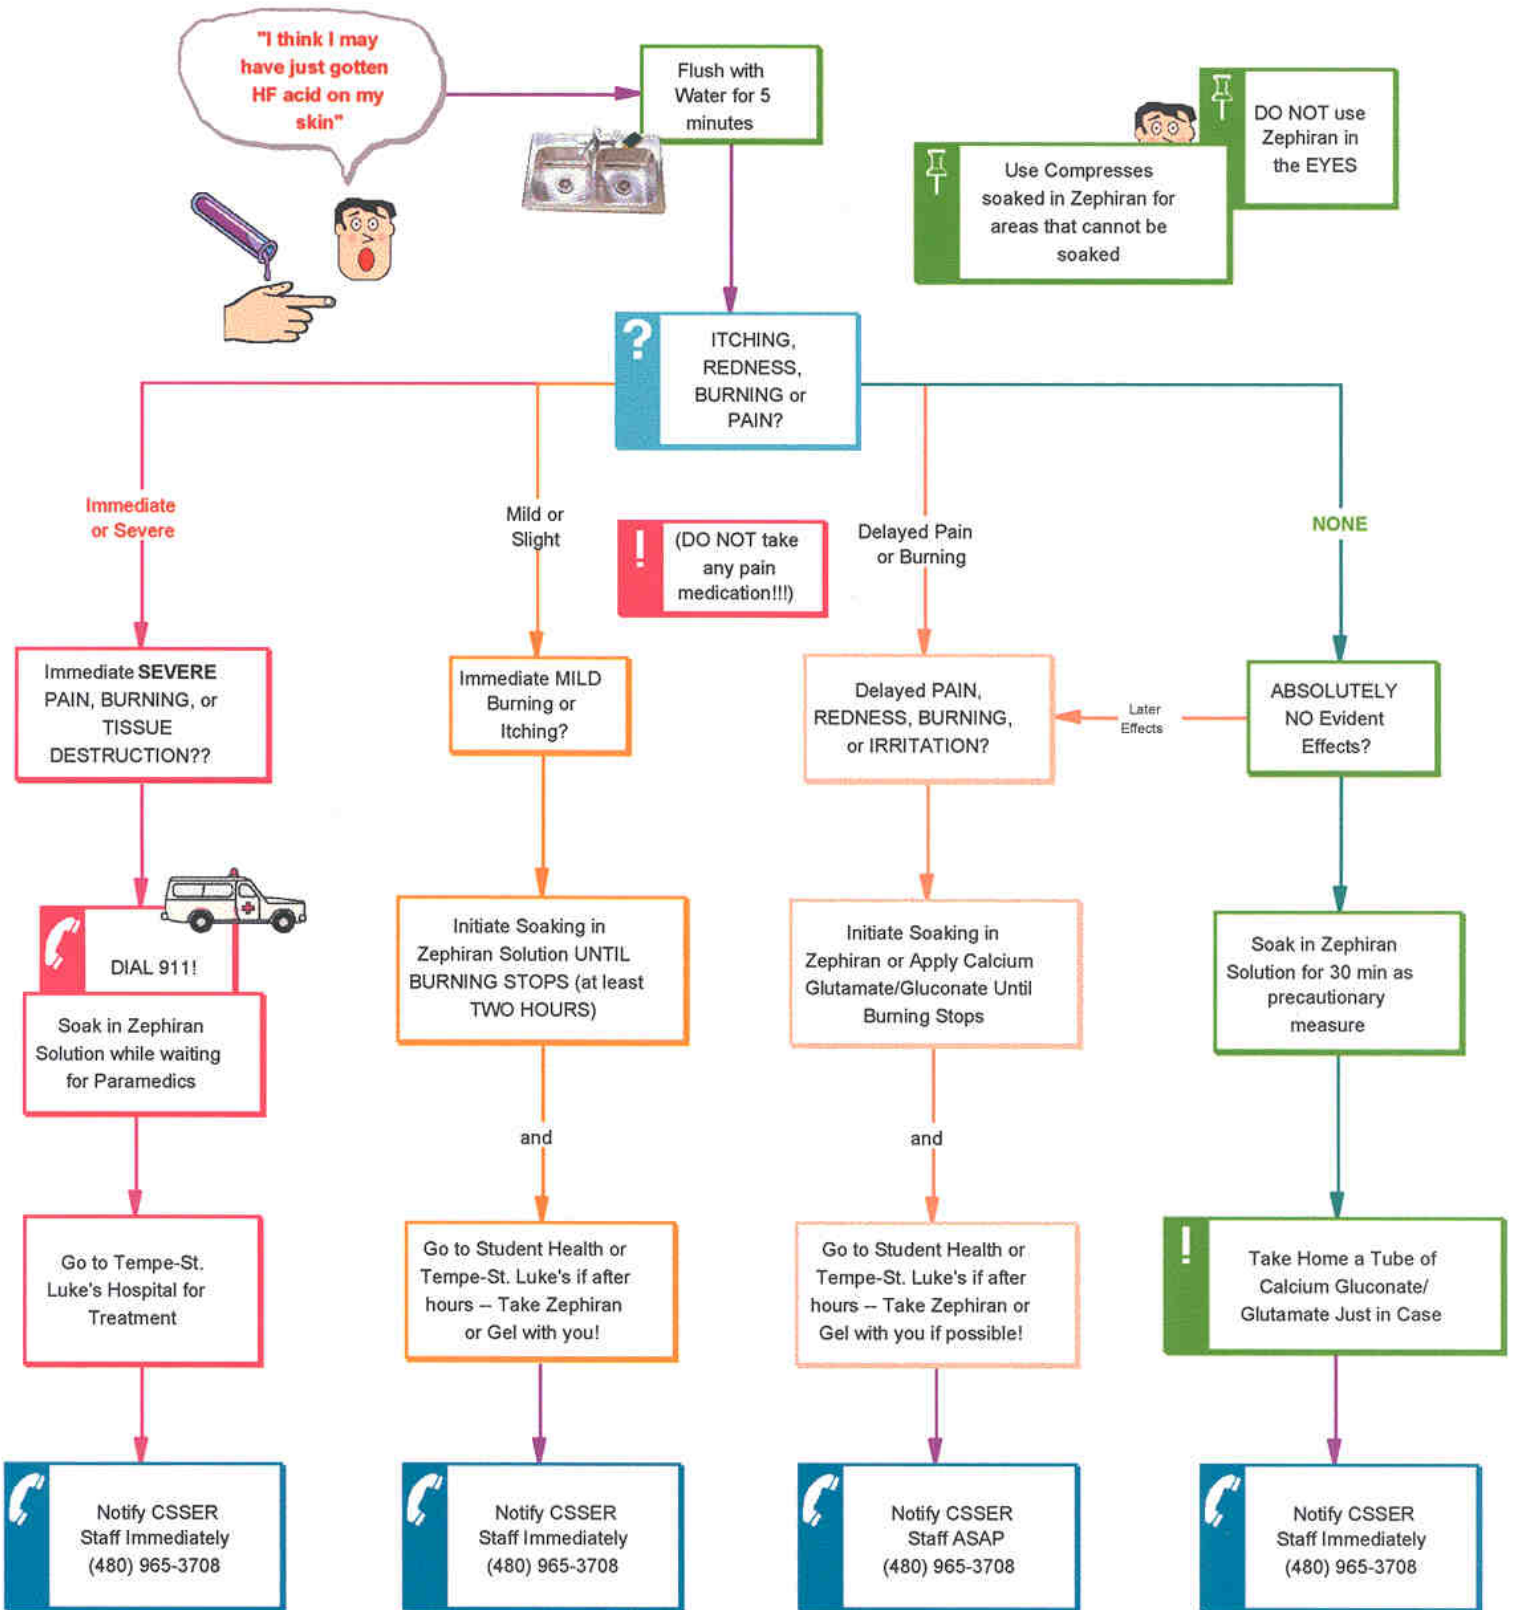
"I think I may have just gotten HF acid on my skin"

Flush with Water for 5 minutes

DO NOT use Zephiran in the EYES

Use Compresses soaked in Zephiran for areas that cannot be soaked

?

ITCHING, REDNESS, BURNING or PAIN?

Immediate or Severe

Mild or Slight

!

(DO NOT take any pain medication!!!)

Delayed Pain or Burning

NONE

Immediate **SEVERE** PAIN, BURNING, or TISSUE DESTRUCTION??

Immediate MILD Burning or Itching?

Delayed PAIN, REDNESS, BURNING, or IRRITATION?

Later Effects

ABSOLUTELY NO Evident Effects?

DIAL 911!

Soak in Zephiran Solution while waiting for Paramedics

Initiate Soaking in Zephiran Solution UNTIL BURNING STOPS (at least TWO HOURS)

Initiate Soaking in Zephiran or Apply Calcium Glutamate/Gluconate Until Burning Stops

Soak in Zephiran Solution for 30 min as precautionary measure

and

and

Go to Tempe-St. Luke's Hospital for Treatment

Go to Student Health or Tempe-St. Luke's if after hours -- Take Zephiran or Gel with you!

Go to Student Health or Tempe-St. Luke's if after hours -- Take Zephiran or Gel with you if possible!

!

Take Home a Tube of Calcium Gluconate/ Glutamate Just in Case

Notify CSSER Staff Immediately (480) 965-3708

Notify CSSER Staff Immediately (480) 965-3708

Notify CSSER Staff ASAP (480) 965-3708

Notify CSSER Staff Immediately (480) 965-3708